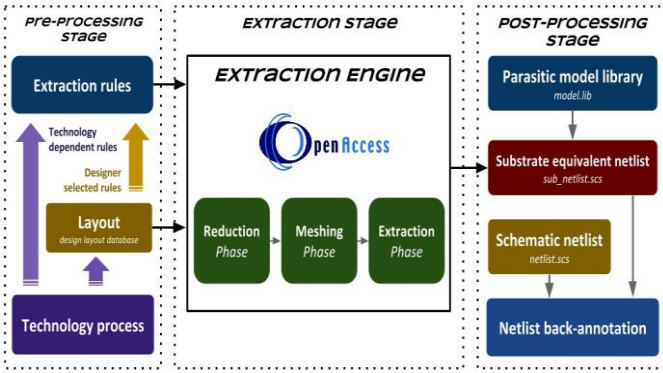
Pre-processing stage

Extraction rules

Technology dependent rules

Designer selected rules

Layout
design layout database

Technology process

Extraction stage

Extraction Engine

OpenAccess

Reduction
Phase

Meshing
Phase

Extraction
Phase

Post-processing stage

Parasitic model library
model.lib

Substrate equivalent netlist
sub_netlist.scs

Schematic netlist
netlist.scs

Netlist back-annotation